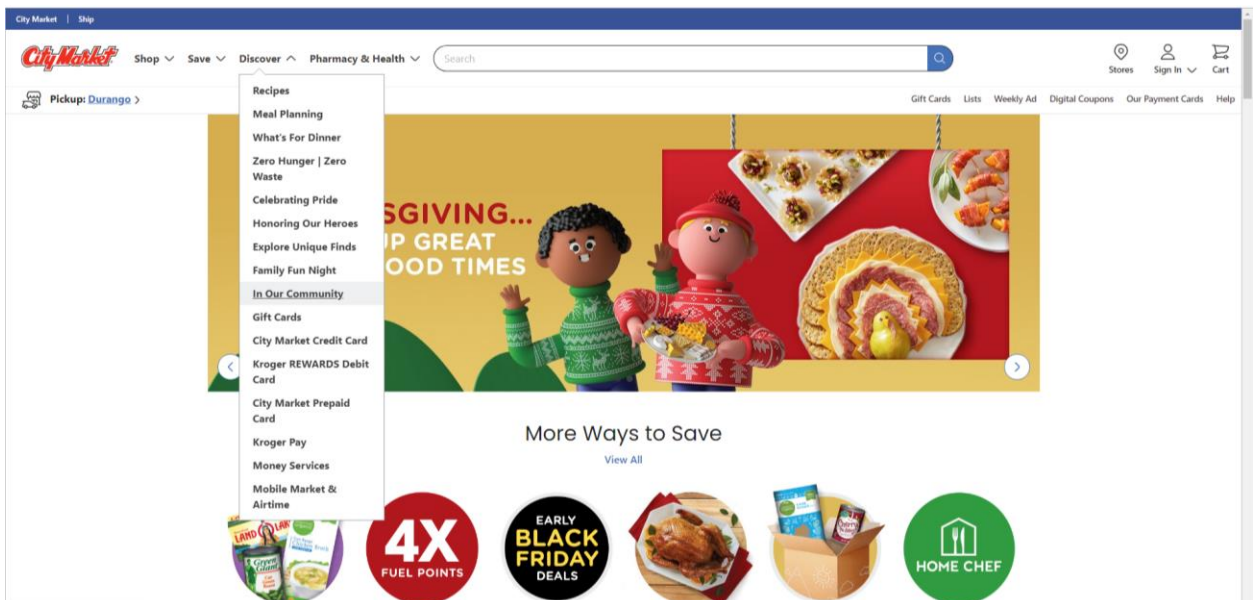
City Market | Ship

City Market Shop Save Discover Pharmacy & Health Search Stores Sign In Cart

Pickup: Durango >

Gift Cards Lists Weekly Ad Digital Coupons Our Payment Cards Help

Recipes
Meal Planning
What's For Dinner
Zero Hunger | Zero Waste
Celebrating Pride
Honoring Our Heroes
Explore Unique Finds
Family Fun Night
In Our Community
Gift Cards
City Market Credit Card
Kroger REWARDS Debit Card
City Market Prepaid Card
Kroger Pay
Money Services
Mobile Market & Airtime

SGIVING...
P GREAT
OOD TIMES

More Ways to Save
View All

4X FUEL POINTS

EARLY BLACK FRIDAY DEALS

HOME CHEF